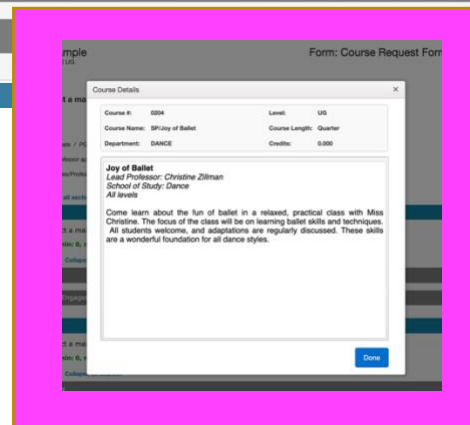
mple

Form: Course Request Forr

Course Details

×

| Course #: | 0204 | Level: | UG |
|---|---|---|---|
| Course Name: | SP/Joy of Ballet | Course Length: | Quarter |
| Department: | DANCE | Credits: | 0.000 |

**Joy of Ballet**
*Lead Professor: Christine Zillman*
*School of Study: Dance*
*All levels*

Come learn about the fun of ballet in a relaxed, practical class with Miss Christine. The focus of the class will be on learning ballet skills and techniques. All students welcome, and adaptations are regularly discussed. These skills are a wonderful foundation for all dance styles.

Done